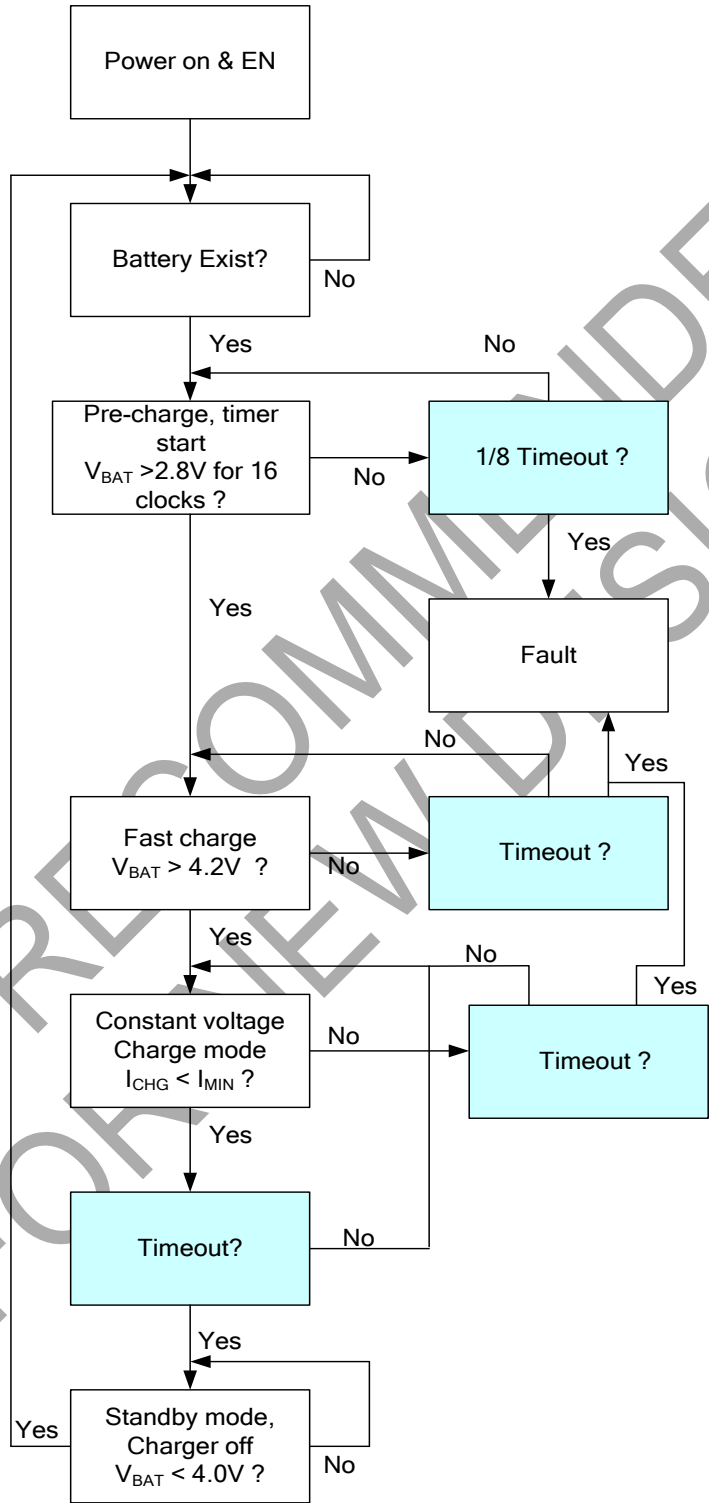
Power on & EN

Battery Exist?

No

Yes

No

Pre-charge, timer start $V_{BAT}$ >2.8V for 16 clocks ?

No

1/8 Timeout ?

Yes

Yes

Fault

No

Yes

Fast charge $V_{BAT}$ > 4.2V ?

No

Timeout ?

Yes

No

Yes

Constant voltage Charge mode $I_{CHG}$ < $I_{MIN}$ ?

No

Timeout ?

Yes

Timeout?

No

Yes

Yes

Standby mode, Charger off $V_{BAT}$ < 4.0V ?

No

NOT RECOMMENDED FOR NEW DESIGN